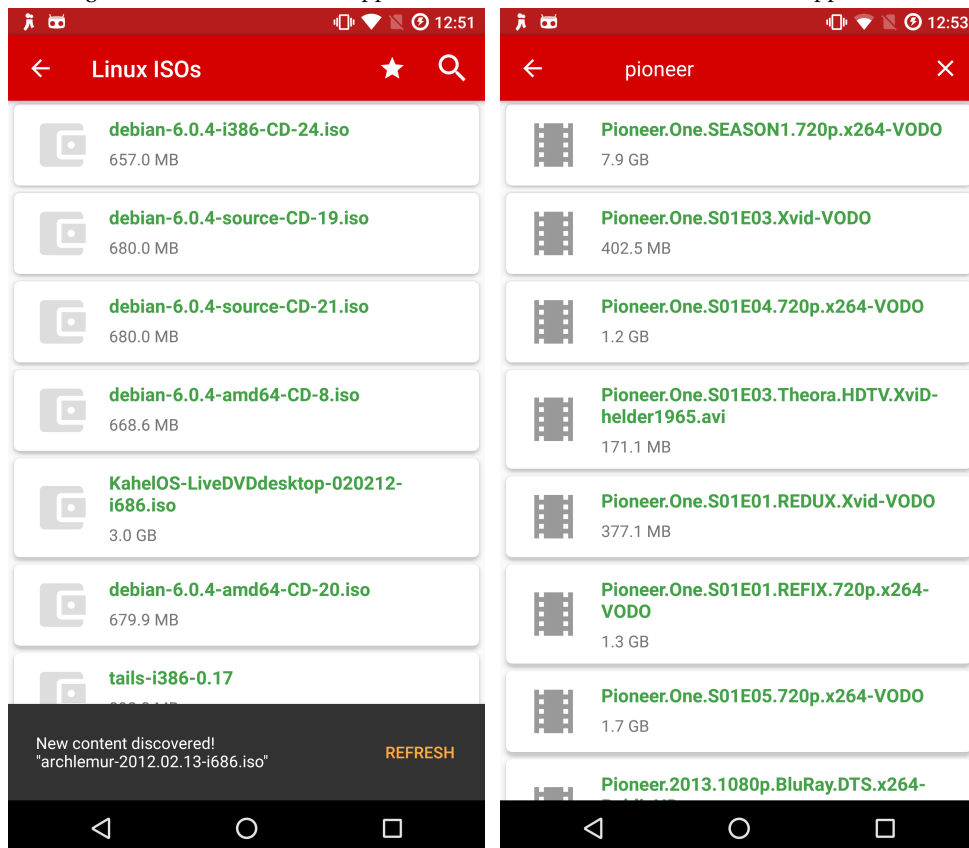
12:51

Linux ISOs

debian-6.0.4-i386-CD-24.iso
657.0 MB

debian-6.0.4-source-CD-19.iso
680.0 MB

debian-6.0.4-source-CD-21.iso
680.0 MB

debian-6.0.4-amd64-CD-8.iso
668.6 MB

KahelOS-LiveDVDdesktop-020212-i686.iso
3.0 GB

debian-6.0.4-amd64-CD-20.iso
679.9 MB

tails-i386-0.17
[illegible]

New content discovered!
"archlemur-2012.02.13-i686.iso"

REFRESH

12:53

pioneer

Pioneer.One.SEASON1.720p.x264-VODO
7.9 GB

Pioneer.One.S01E03.Xvid-VODO
402.5 MB

Pioneer.One.S01E04.720p.x264-VODO
1.2 GB

Pioneer.One.S01E03.Theora.HDTV.XviD-helder1965.avi
171.1 MB

Pioneer.One.S01E01.REDUX.Xvid-VODO
377.1 MB

Pioneer.One.S01E01.REFIX.720p.x264-VODO
1.3 GB

Pioneer.One.S01E05.720p.x264-VODO
1.7 GB

Pioneer.2013.1080p.BluRay.DTS.x264-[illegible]